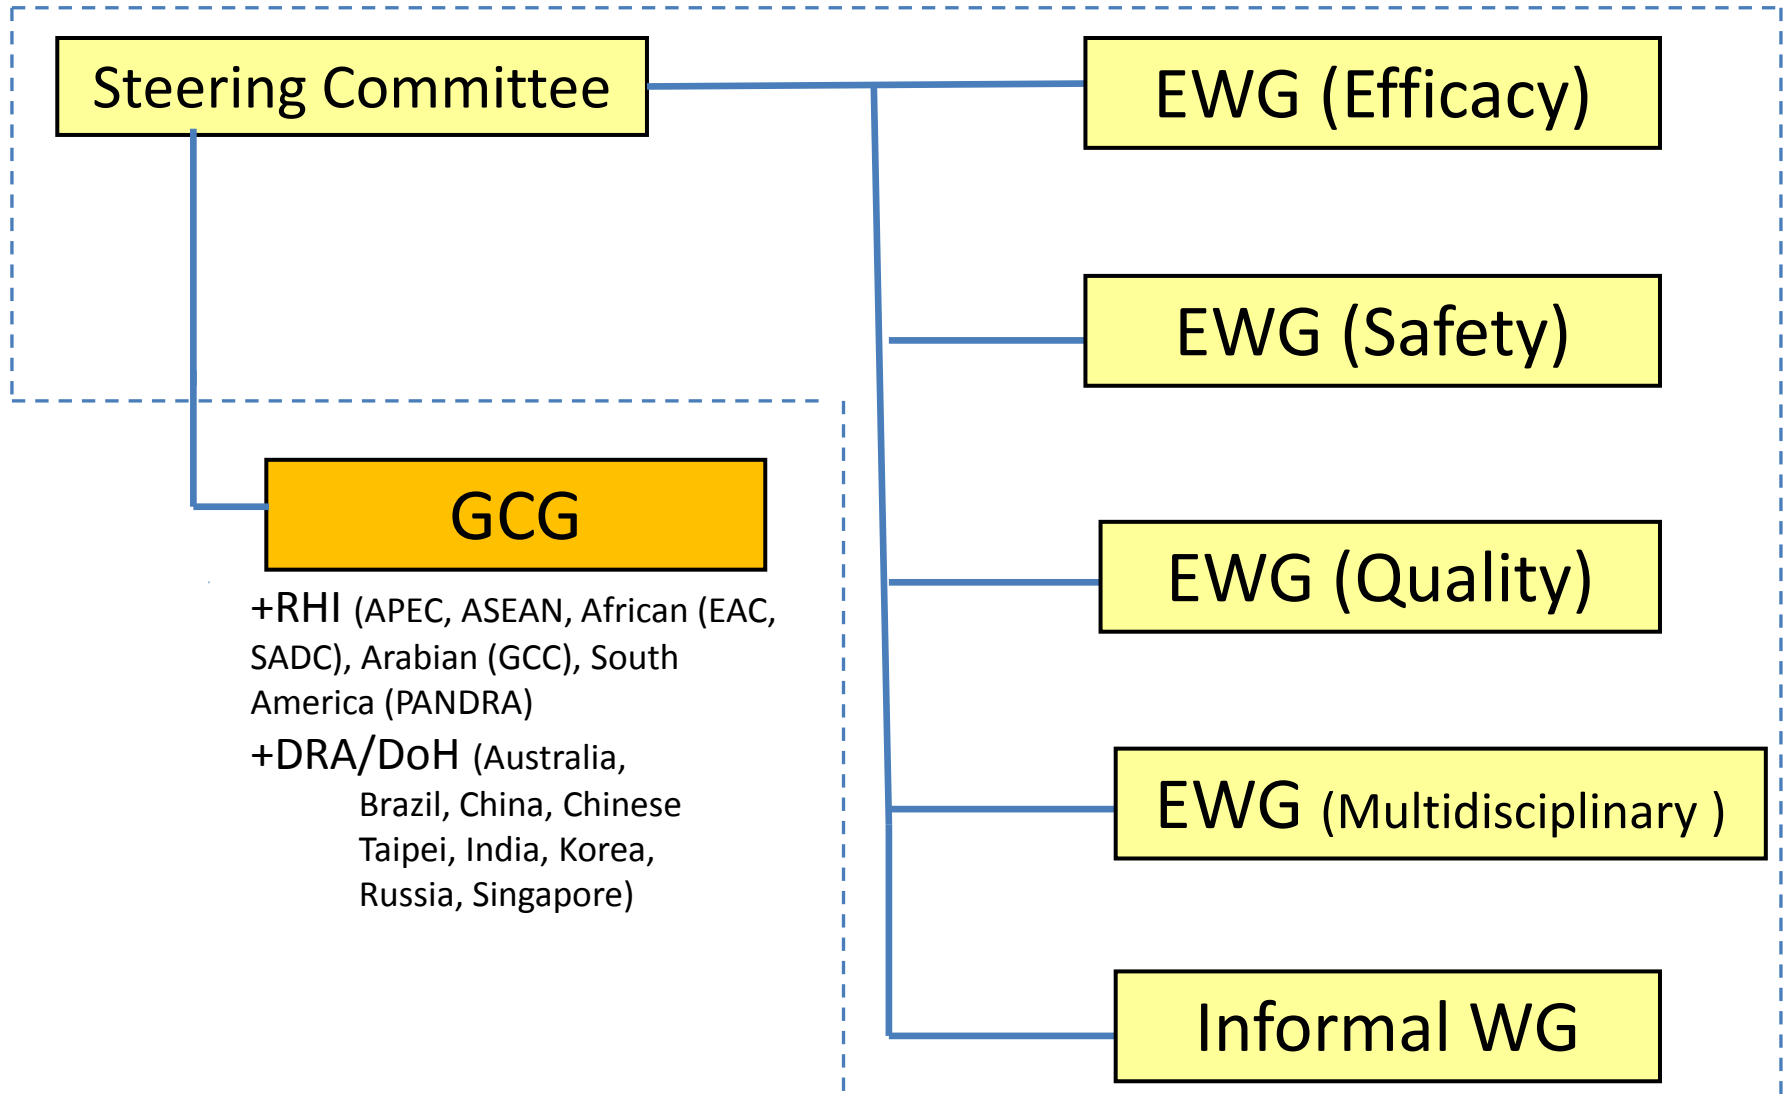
Steering Committee

EWG (Efficacy)

EWG (Safety)

GCG

+RHI (APEC, ASEAN, African (EAC, SADC), Arabian (GCC), South America (PANDRA)

+DRA/DoH (Australia, Brazil, China, Chinese Taipei, India, Korea, Russia, Singapore)

EWG (Quality)

EWG (Multidisciplinary )

Informal WG